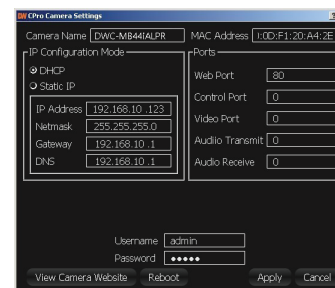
DW CPro Camera Settings

Camera Name DWC-MB44IALPR
MAC Address I:0D:F1:20:A4:2E

IP Configuration Mode
DHCP
Static IP

IP Address 192.168.10 .123
Netmask 255.255.255.0
Gateway 192.168.10 .1
DNS 192.168.10 .1

Ports
Web Port 80
Control Port 0
Video Port 0
Audio Transmit 0
Audio Receive 0

Username admin
Password ●●●●●

View Camera Website
Reboot
Apply
Cancel